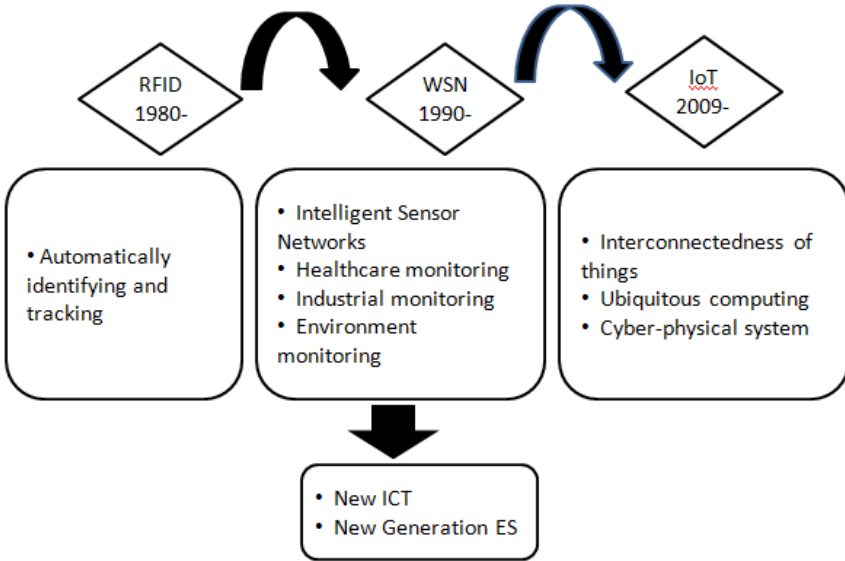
RFID
1980-

WSN
1990-

IoT
2009-

• Automatically identifying and tracking

• Intelligent Sensor Networks
• Healthcare monitoring
• Industrial monitoring
• Environment monitoring

• Interconnectedness of things
• Ubiquitous computing
• Cyber-physical system

• New ICT
• New Generation ES